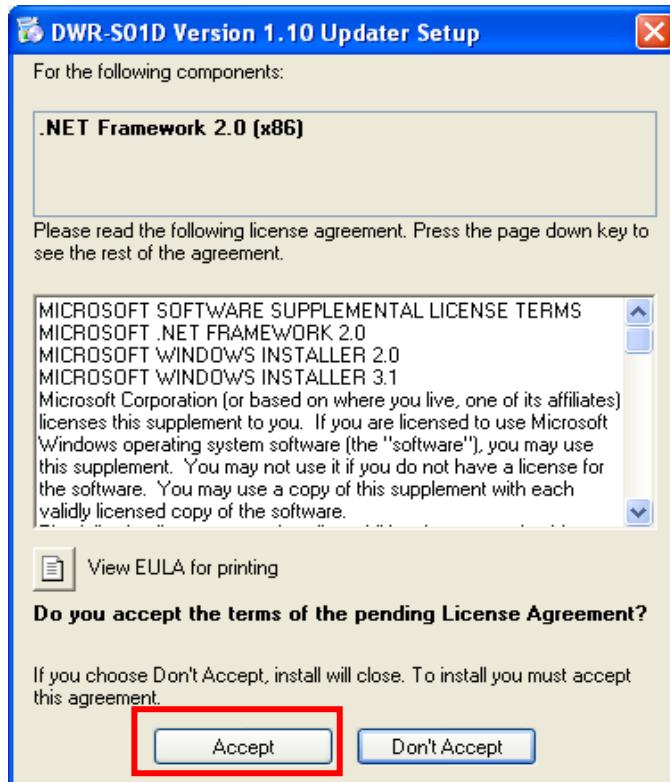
DWR-S01D Version 1.10 Updater Setup

For the following components:

.NET Framework 2.0 (x86)

Please read the following license agreement. Press the page down key to see the rest of the agreement.

MICROSOFT SOFTWARE SUPPLEMENTAL LICENSE TERMS
MICROSOFT .NET FRAMEWORK 2.0
MICROSOFT WINDOWS INSTALLER 2.0
MICROSOFT WINDOWS INSTALLER 3.1
Microsoft Corporation (or based on where you live, one of its affiliates) licenses this supplement to you. If you are licensed to use Microsoft Windows operating system software (the "software"), you may use this supplement. You may not use it if you do not have a license for the software. You may use a copy of this supplement with each validly licensed copy of the software.
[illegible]

View EULA for printing

Do you accept the terms of the pending License Agreement?

If you choose Don't Accept, install will close. To install you must accept this agreement.

Accept

Don't Accept